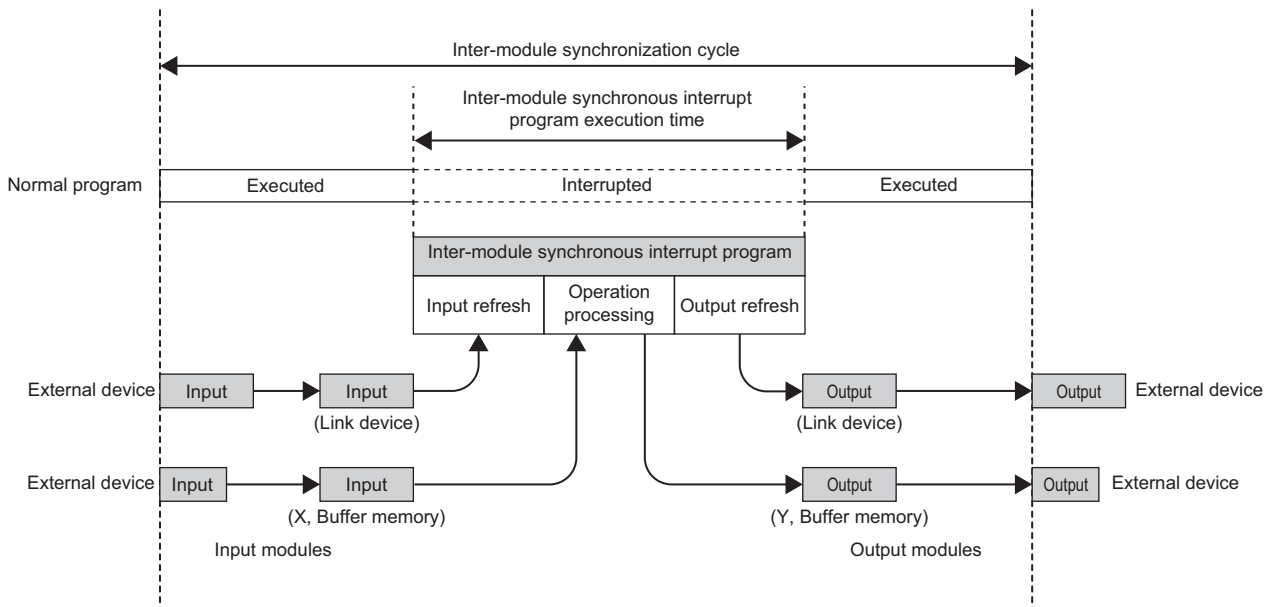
Inter-module synchronization cycle

Inter-module synchronous interrupt program execution time

Normal program

Executed

Interrupted

Executed

Inter-module synchronous interrupt program

Input refresh

Operation processing

Output refresh

External device

Input

Input

(Link device)

Output

(Link device)

Output

External device

External device

Input

Input

(X, Buffer memory)

Output

(Y, Buffer memory)

Output

External device

Input modules

Output modules